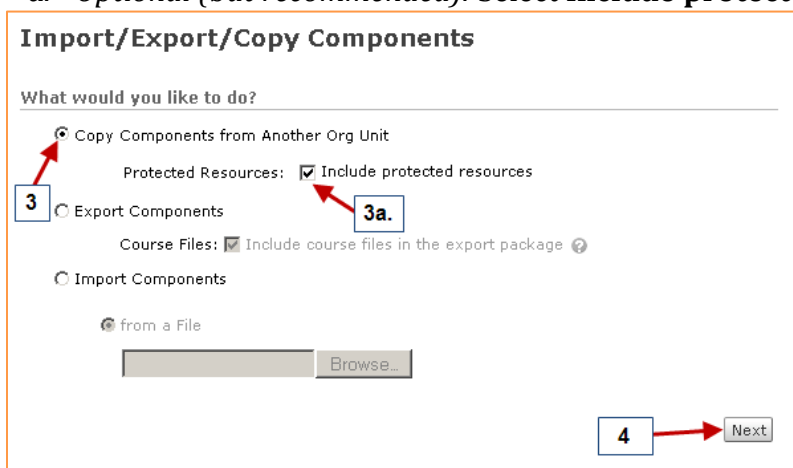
a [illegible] (but recommended): Select Include protect

Import/Export/Copy Components

What would you like to do?

Copy Components from Another Org Unit

Protected Resources: Include protected resources

3

3a.

Export Components

Course Files: Include course files in the export package

Import Components

from a File

Browse...

4

Next